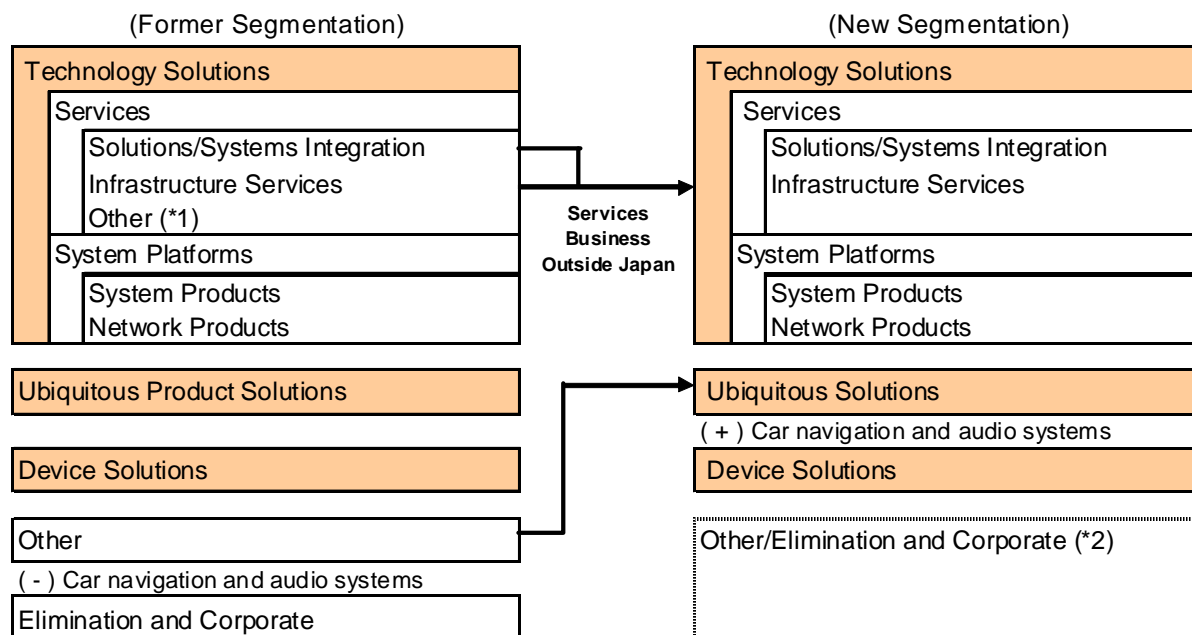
(Former Segmentation)

Technology Solutions

Services

Solutions/Systems Integration

Infrastructure Services

Other (*1)

System Platforms

System Products

Network Products

Ubiquitous Product Solutions

Device Solutions

Other

( - ) Car navigation and audio systems

Elimination and Corporate

Services Business Outside Japan

(New Segmentation)

Technology Solutions

Services

Solutions/Systems Integration

Infrastructure Services

System Platforms

System Products

Network Products

Ubiquitous Solutions

( + ) Car navigation and audio systems

Device Solutions

Other/Elimination and Corporate (*2)